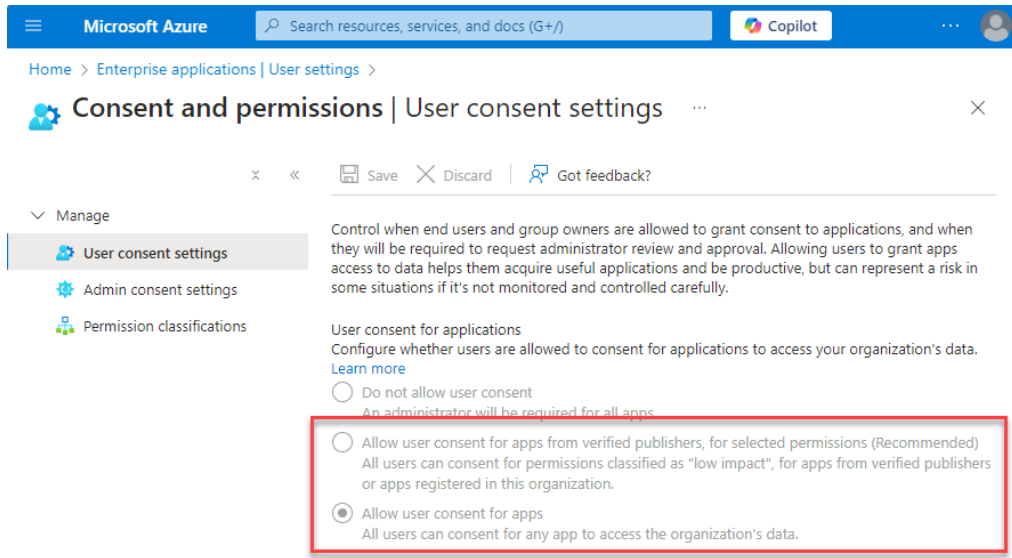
Microsoft Azure

Search resources, services, and docs (G+/)

Copilot

···

Home > Enterprise applications | User settings >

Consent and permissions | User consent settings ···

×

Save Discard Got feedback?

Manage

User consent settings

Admin consent settings

Permission classifications

Control when end users and group owners are allowed to grant consent to applications, and when they will be required to request administrator review and approval. Allowing users to grant apps access to data helps them acquire useful applications and be productive, but can represent a risk in some situations if it's not monitored and controlled carefully.

User consent for applications
Configure whether users are allowed to consent for applications to access your organization's data. Learn more

Do not allow user consent
An administrator will be required for all apps.

Allow user consent for apps from verified publishers, for selected permissions (Recommended)
All users can consent for permissions classified as "low impact", for apps from verified publishers or apps registered in this organization.

Allow user consent for apps
All users can consent for any app to access the organization's data.